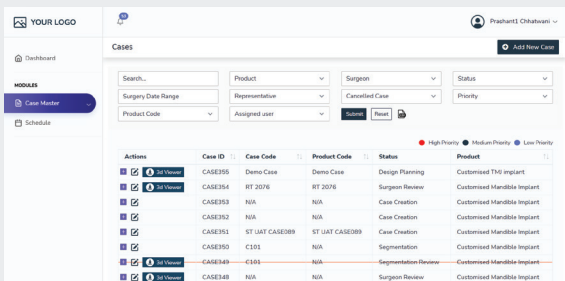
YOUR LOGO

63

Prashant1 Chhatwani

Dashboard

MODULES

Case Master

Schedule

Cases

Add New Case

Search...

Product

Surgeon

Status

Surgery Date Range

Representative

Cancelled Case

Priority

Product Code

Assigned user

Submit

Reset

High Priority Medium Priority Low Priority

| Actions | Case ID | Case Code | Product Code | Status | Product |
|---|---|---|---|---|---|
| 3d Viewer | CASE355 | Demo Case | Demo Case | Design Planning | Customised TMJ implant |
| 3d Viewer | CASE354 | RT 2076 | RT 2076 | Surgeon Review | Customised Mandible Implant |
| | CASE353 | N/A | N/A | Case Creation | Customised Mandible Implant |
| | CASE352 | N/A | N/A | Case Creation | Customised Mandible Implant |
| | CASE351 | ST UAT CASE089 | ST UAT CASE089 | Case Creation | Customised Mandible Implant |
| | CASE350 | C101 | N/A | Segmentation | Customised Mandible Implant |
| 3d Viewer | CASE349 | C101 | N/A | Segmentation Review | Customised Mandible Implant |
| 3d Viewer | CASE348 | N/A | N/A | Surgeon Review | Customised Mandible Implant |